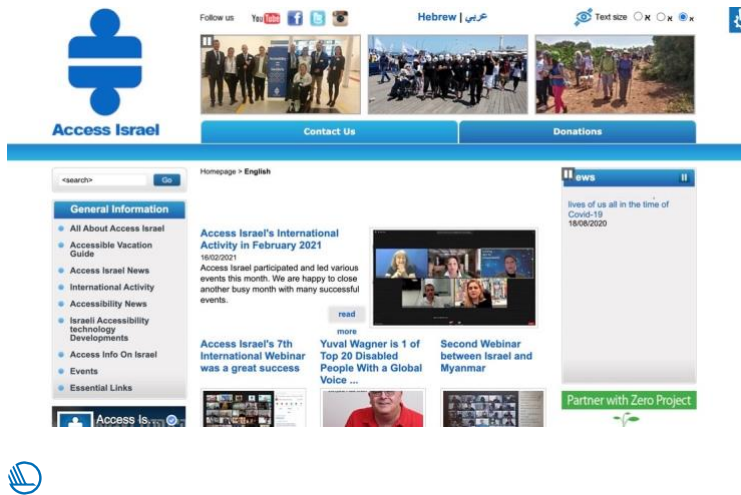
Access Israel

Follow us You Tube

Hebrew | عربي

Text size א א א

Contact Us

Donations

<search> Go

General Information

All About Access Israel

Accessible Vacation Guide

Access Israel News

International Activity

Accessibility News

Israeli Accessibility technology Developments

Access Info On Israel

Events

Essential Links

Access Is...

Homepage > English

Access Israel's International Activity in February 2021

16/02/2021

Access Israel participated and led various events this month. We are happy to close another busy month with many successful events.

read more

Access Israel's 7th International Webinar was a great success

Yuval Wagner is 1 of Top 20 Disabled People With a Global Voice ...

Second Webinar between Israel and Myanmar

ews

lives of us all in the time of Covid-19

18/08/2020

Partner with Zero Project